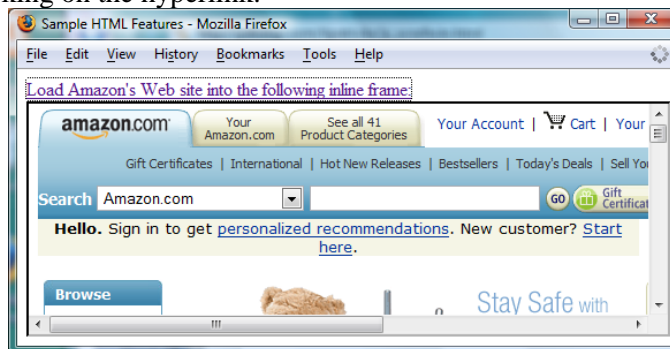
king on the hyperlink.

Sample HTML Features - Mozilla Firefox

File Edit View History Bookmarks Tools Help

Load Amazon's Web site into the following inline frame.

amazon.com | Your Amazon.com | See all 41 Product Categories | Your Account | Cart | Your

Gift Certificates | International | Hot New Releases | Bestsellers | Today's Deals | Sell Yo

Search Amazon.com GO Gift Certificat

Hello. Sign in to get personalized recommendations. New customer? Start here.

Browse

Stay Safe with